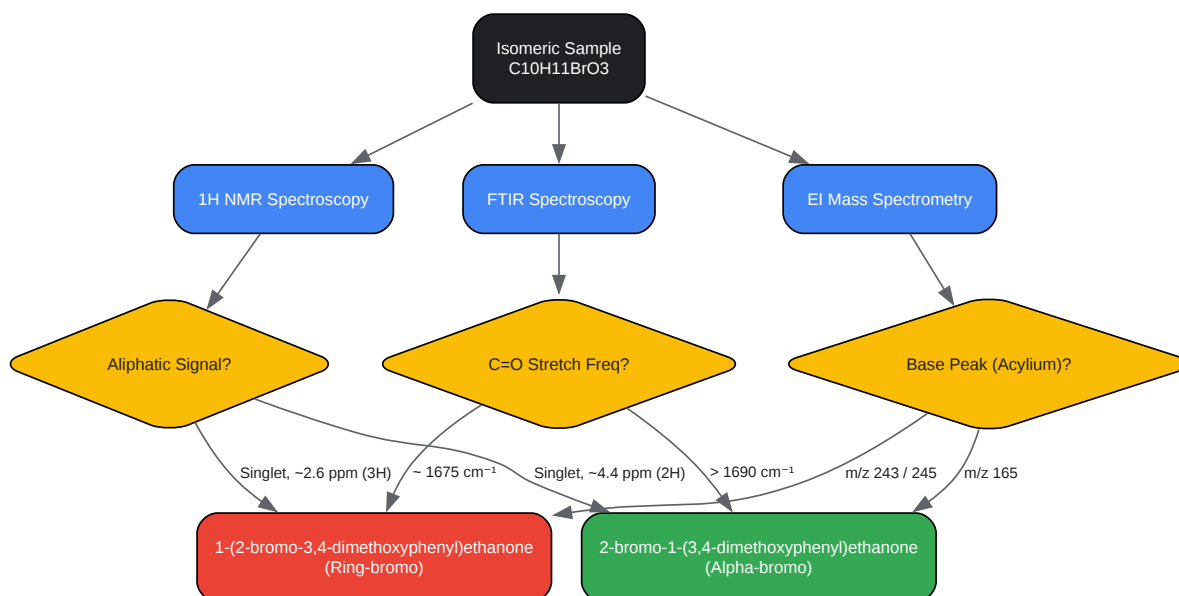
Isomeric Sample
C10H11BrO3

1H NMR Spectroscopy

FTIR Spectroscopy

EI Mass Spectrometry

Aliphatic Signal?

C=O Stretch Freq?

Base Peak (Acylium)?

Singlet, ~2.6 ppm (3H)

~ 1675 cm⁻¹

Singlet, ~4.4 ppm (2H)

> 1690 cm⁻¹

m/z 243 / 245

m/z 165

1-(2-bromo-3,4-dimethoxyphenyl)ethanone
(Ring-bromo)

2-bromo-1-(3,4-dimethoxyphenyl)ethanone
(Alpha-bromo)